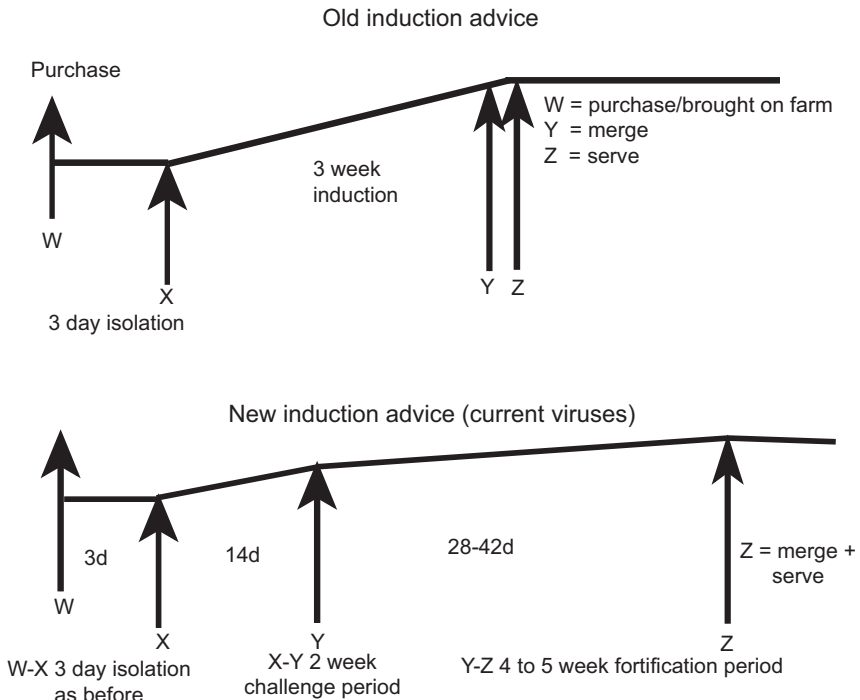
Old induction advice

Purchase

W = purchase/brought on farm
Y = merge
Z = serve

3 week induction

W

X
3 day isolation

Y Z

New induction advice (current viruses)

3d

14d

28-42d

Z = merge + serve

W

X
W-X 3 day isolation as before

Y
X-Y 2 week challenge period

Z
Y-Z 4 to 5 week fortification period